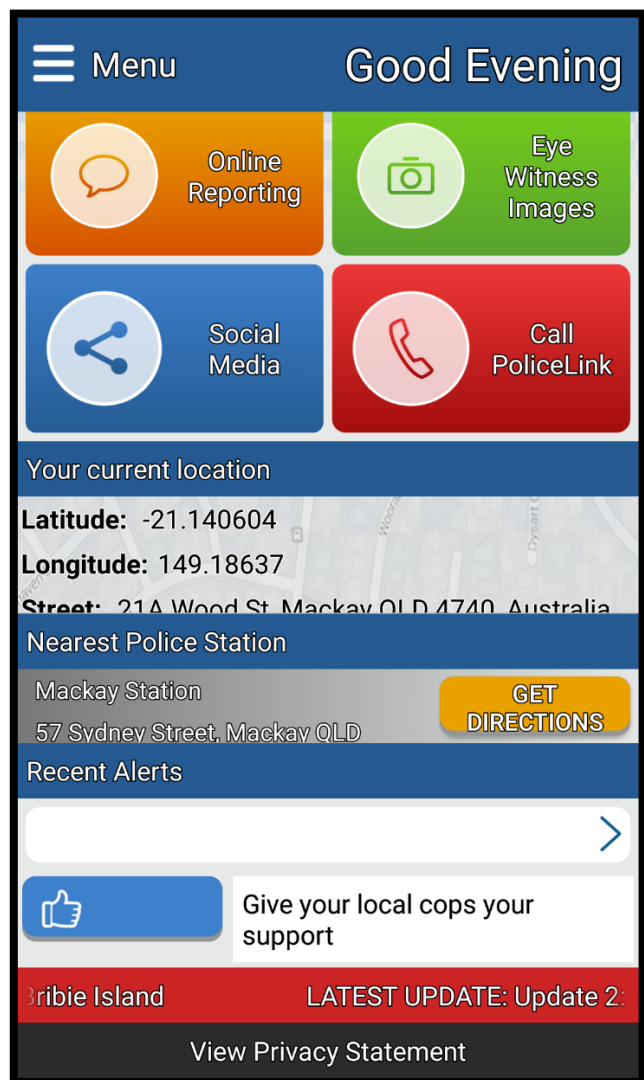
Menu

Good Evening

Online Reporting

Eye Witness Images

Social Media

Call PoliceLink

Your current location

Latitude: -21.140604

Longitude: 149.18637

Street: 21A Wood St, Mackay QLD 4740, Australia

Nearest Police Station

Mackay Station

57 Sydney Street, Mackay QLD

GET DIRECTIONS

Recent Alerts

Give your local cops your support

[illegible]ribie Island

LATEST UPDATE: Update 2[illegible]

View Privacy Statement